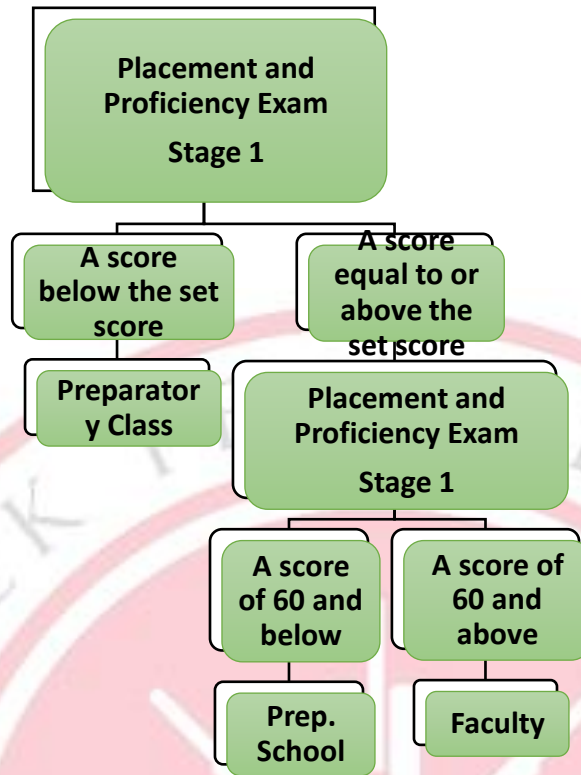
Placement and Proficiency Exam

Stage 1

A score below the set score

A score equal to or above the set score

Preparator y Class

Placement and Proficiency Exam

Stage 1

A score of 60 and below

A score of 60 and above

Prep. School

Faculty